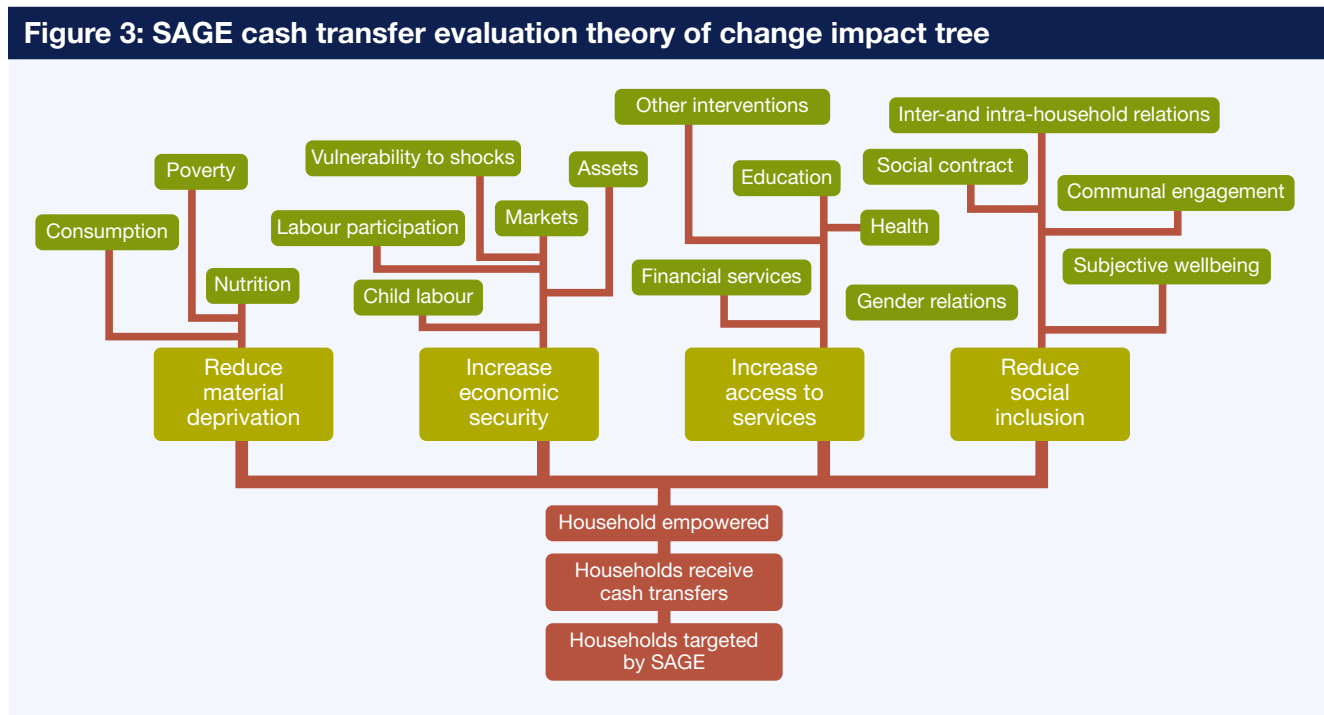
Figure 3: SAGE cash transfer evaluation theory of change impact tree

Other interventions

Inter-and intra-household relations

Poverty

Vulnerability to shocks

Assets

Education

Social contract

Communal engagement

Consumption

Labour participation

Markets

Health

Nutrition

Financial services

Subjective wellbeing

Child labour

Gender relations

Reduce material deprivation

Increase economic security

Increase access to services

Reduce social inclusion

Household empowered

Households receive cash transfers

Households targeted by SAGE